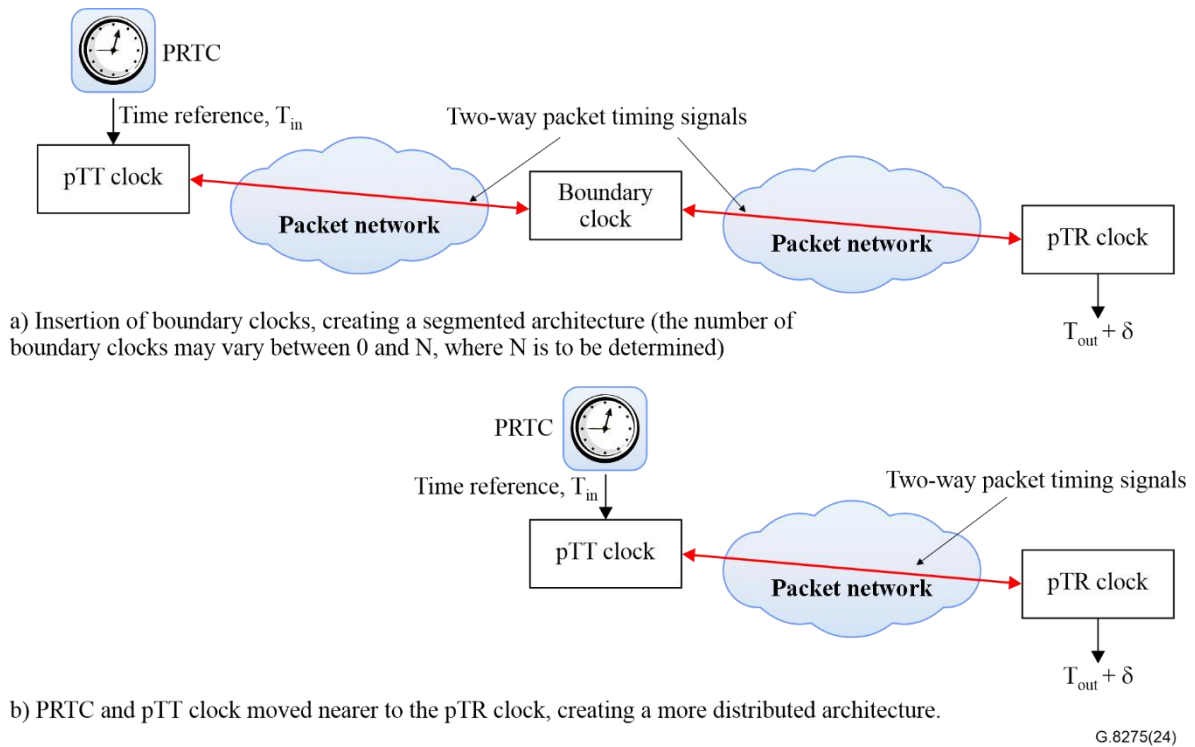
PRTC

Time reference, $T_{in}$

Two-way packet timing signals

pTT clock

Boundary clock

Packet network

Packet network

pTR clock

a) Insertion of boundary clocks, creating a segmented architecture (the number of boundary clocks may vary between 0 and N, where N is to be determined)

$T_{out} + \delta$

PRTC

Time reference, $T_{in}$

Two-way packet timing signals

pTT clock

Packet network

pTR clock

$T_{out} + \delta$

b) PRTC and pTT clock moved nearer to the pTR clock, creating a more distributed architecture.

G.8275(24)